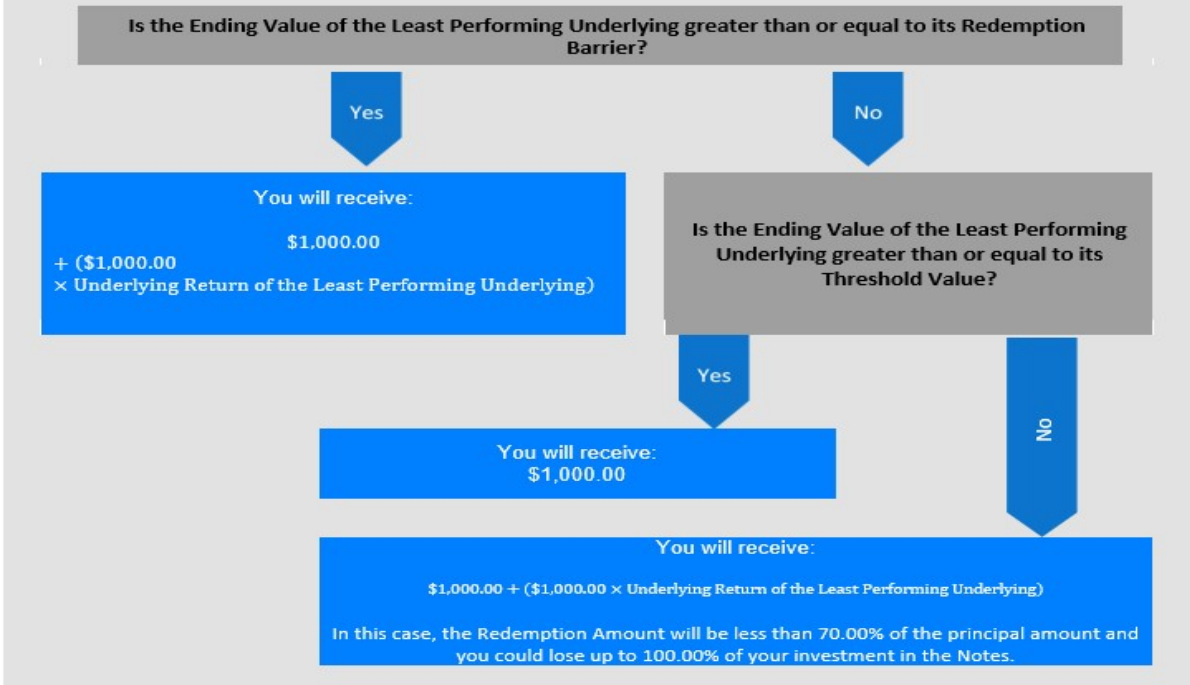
Is the Ending Value of the Least Performing Underlying greater than or equal to its Redemption Barrier?

Yes

No

You will receive:

$1,000.00

+ ($1,000.00 × Underlying Return of the Least Performing Underlying)

Is the Ending Value of the Least Performing Underlying greater than or equal to its Threshold Value?

Yes

No

You will receive:
$1,000.00

You will receive:

$1,000.00 + ($1,000.00 × Underlying Return of the Least Performing Underlying)

In this case, the Redemption Amount will be less than 70.00% of the principal amount and you could lose up to 100.00% of your investment in the Notes.